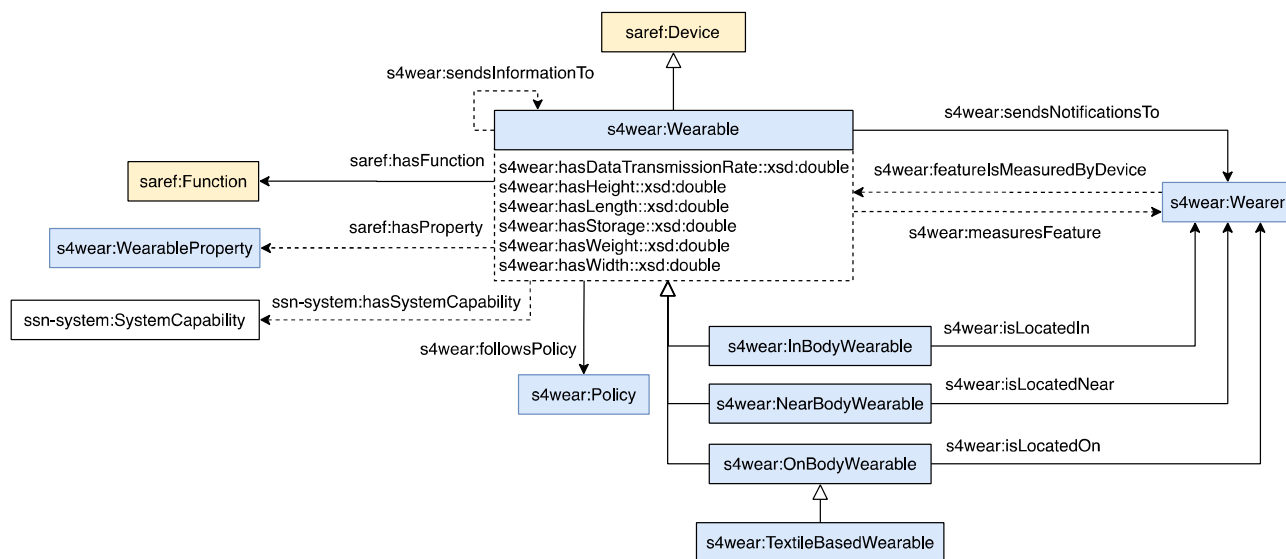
saref:Device

s4wear:sendsInformationTo

s4wear:Wearable

s4wear:sendsNotificationsTo

saref:hasFunction

saref:Function

s4wear:hasDataTransmissionRate::xsd:double
s4wear:hasHeight::xsd:double
s4wear:hasLength::xsd:double
s4wear:hasStorage::xsd:double
s4wear:hasWeight::xsd:double
s4wear:hasWidth::xsd:double

s4wear:featureIsMeasuredByDevice

s4wear:Wearer

saref:hasProperty

s4wear:WearableProperty

s4wear:measuresFeature

ssn-system:hasSystemCapability

ssn-system:SystemCapability

s4wear:followsPolicy

s4wear:Policy

s4wear:InBodyWearable

s4wear:isLocatedIn

s4wear:NearBodyWearable

s4wear:isLocatedNear

s4wear:OnBodyWearable

s4wear:isLocatedOn

s4wear:TextileBasedWearable